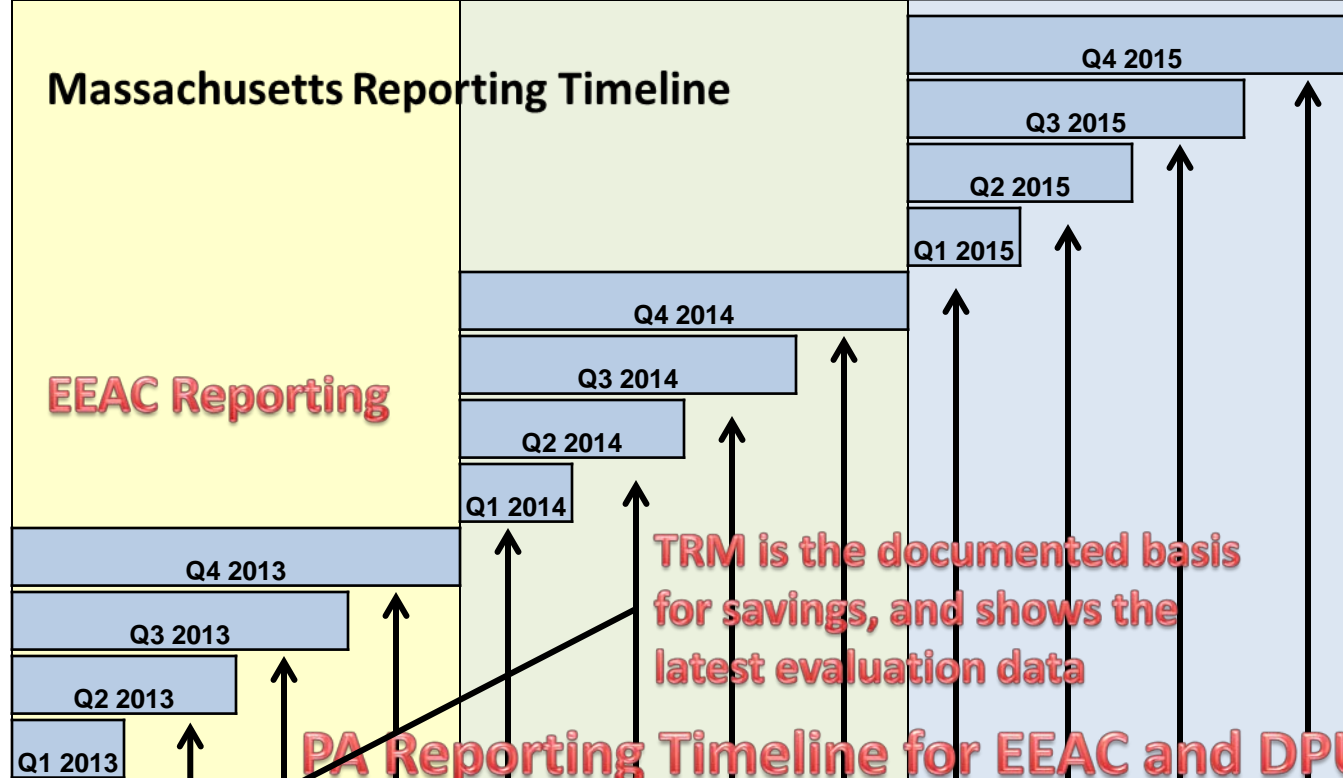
Massachusetts Reporting Timeline

Q4 2015
Q3 2015
Q2 2015
Q1 2015
Q4 2014
Q3 2014
Q2 2014
Q1 2014

EEAC Reporting

Q4 2013
Q3 2013
Q2 2013
Q1 2013

TRM is the documented basis for savings, and shows the latest evaluation data

PA Reporting Timeline for EEAC and DP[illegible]